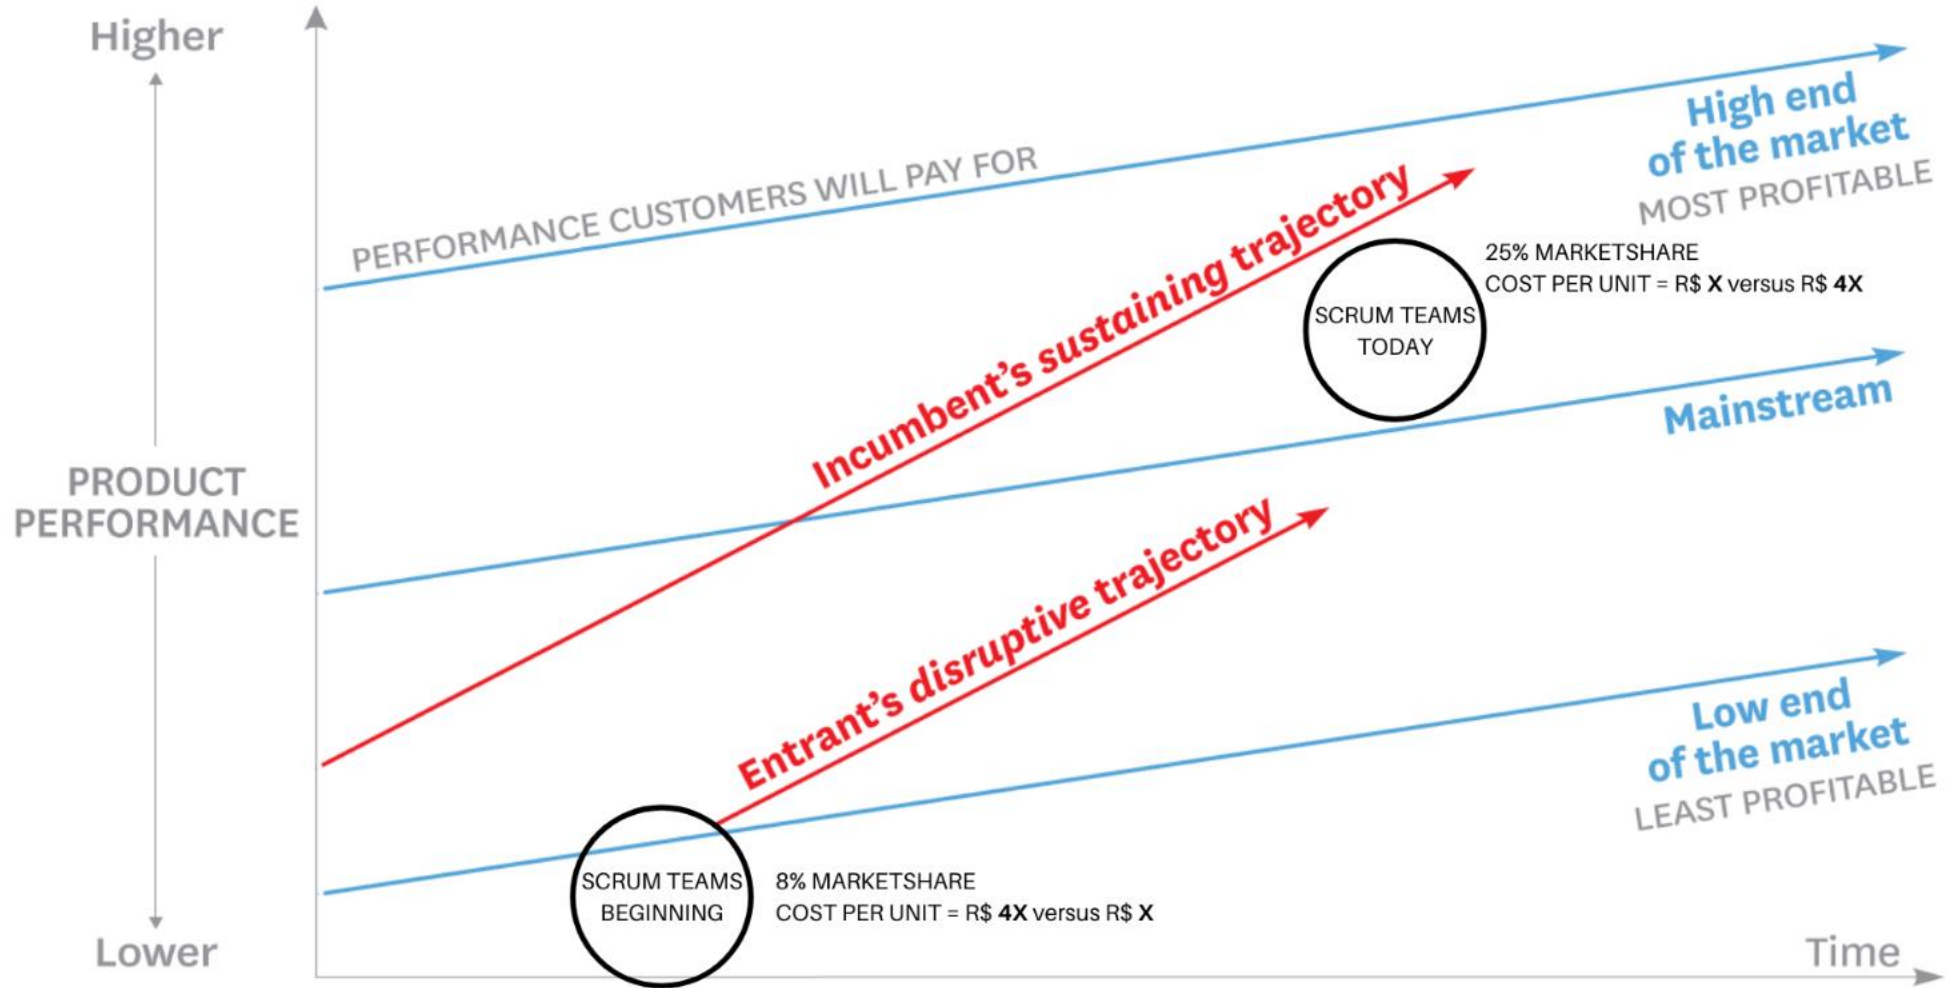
Higher

PRODUCT PERFORMANCE

Lower

PERFORMANCE CUSTOMERS WILL PAY FOR

High end of the market
MOST PROFITABLE

Incumbent's sustaining trajectory

SCRUM TEAMS TODAY

25% MARKETSHARE
COST PER UNIT = R$ **X** versus R$ **4X**

Mainstream

Entrant's disruptive trajectory

Low end of the market
LEAST PROFITABLE

SCRUM TEAMS BEGINNING

8% MARKETSHARE
COST PER UNIT = R$ **4X** versus R$ **X**

Time